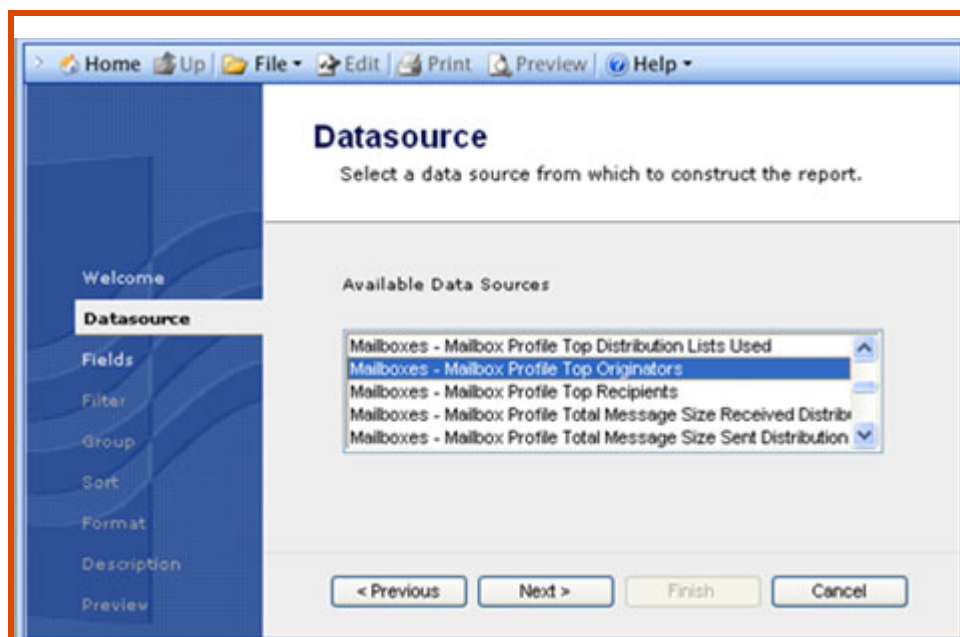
Home Up File Edit Print Preview Help

Welcome
Datasource
Fields
Filter
Group
Sort
Format
Description
Preview

Datasource
Select a data source from which to construct the report.

Available Data Sources

Mailboxes - Mailbox Profile Top Distribution Lists Used
Mailboxes - Mailbox Profile Top Originators
Mailboxes - Mailbox Profile Top Recipients
Mailboxes - Mailbox Profile Total Message Size Received Distrib
Mailboxes - Mailbox Profile Total Message Size Sent Distribution

< Previous Next > Finish Cancel